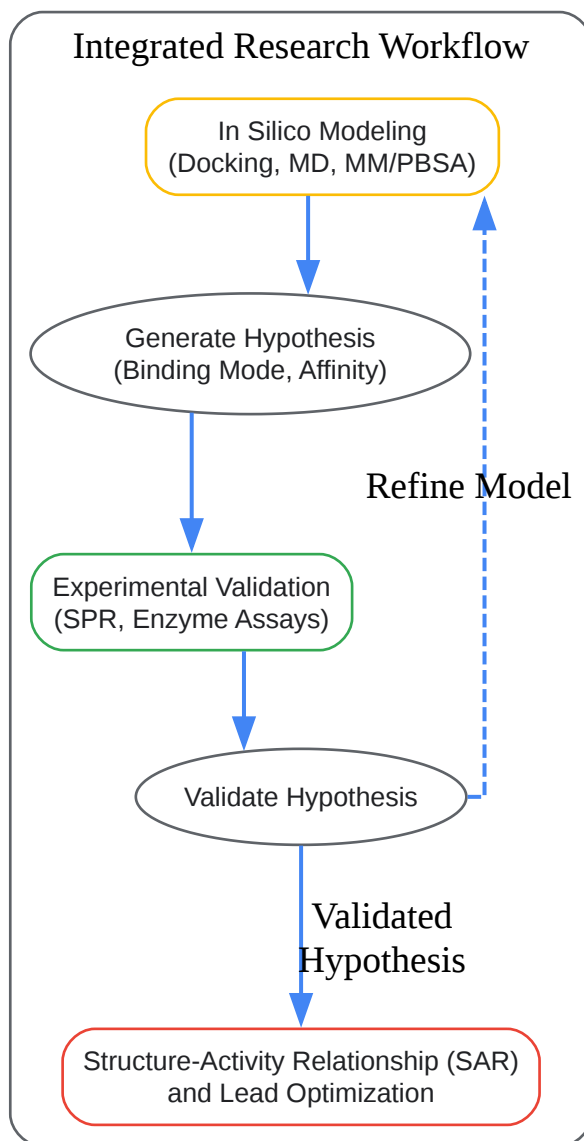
Integrated Research Workflow

In Silico Modeling
(Docking, MD, MM/PBSA)

Generate Hypothesis
(Binding Mode, Affinity)

Refine Model

Experimental Validation
(SPR, Enzyme Assays)

Validate Hypothesis

Validated
Hypothesis

Structure-Activity Relationship (SAR)
and Lead Optimization